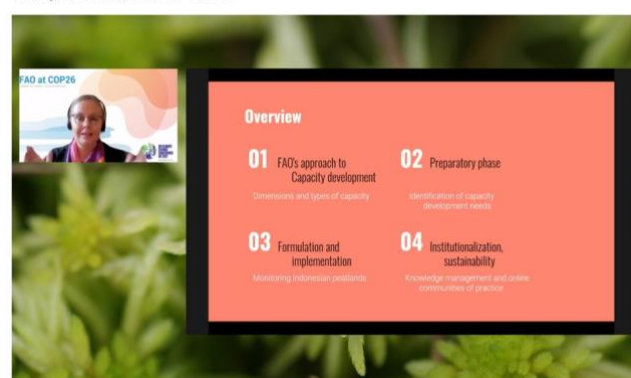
FAO at COP26

Overview

01 FAO's approach to Capacity development

Dimensions and types of capacity

02 Preparatory phase

Identification of capacity development needs

03 Formulation and implementation

Monitoring Indonesian peatlands

04 Institutionalization, sustainability

Knowledge management and online communities of practice